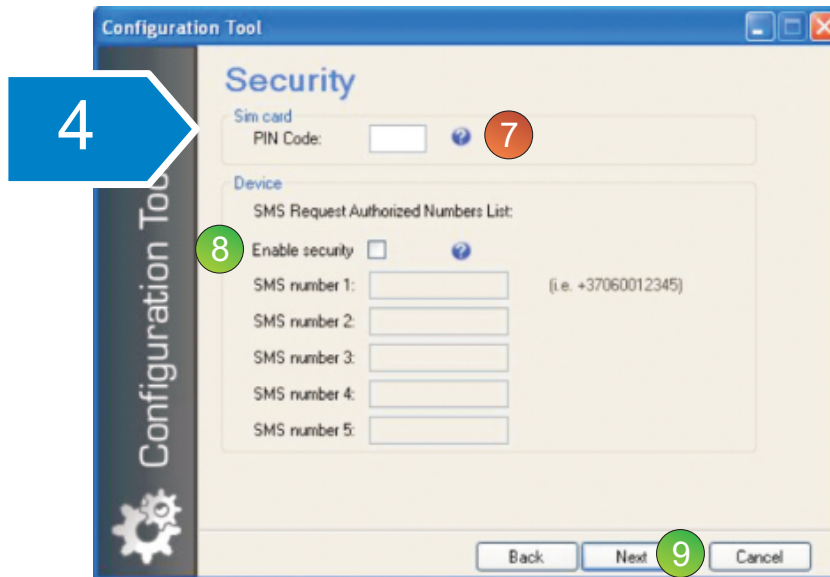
Configuration Tool

4

Configuration Tool

Security

Sim card

PIN Code:

7

Device

SMS Request Authorized Numbers List:

8

Enable security

SMS number 1:

(i.e. +37060012345)

SMS number 2:

SMS number 3:

SMS number 4:

SMS number 5:

Back

Next

9

Cancel